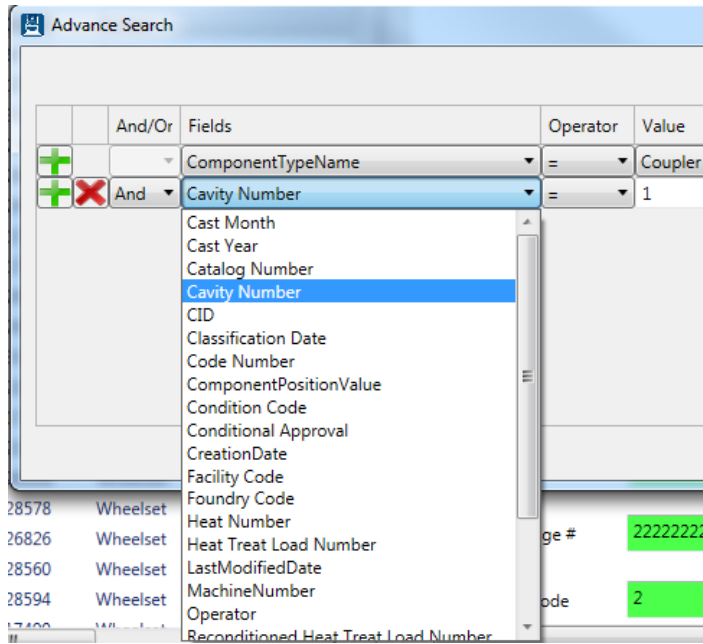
Advance Search

| | | And/Or | Fields | Operator | Value |
|---|---|---|---|---|---|
| | | | ComponentTypeName | = | Coupler |
| | | And | Cavity Number | = | 1 |

Cast Month
Cast Year
Catalog Number
Cavity Number
CID
Classification Date
Code Number
ComponentPositionValue
Condition Code
Conditional Approval
CreationDate
Facility Code
Foundry Code
Heat Number
Heat Treat Load Number
LastModifiedDate
MachineNumber
Operator
Reconditioned Heat Treat Load Number

28578 Wheelset
26826 Wheelset
28560 Wheelset
28594 Wheelset

ge # 22222222
ode 2